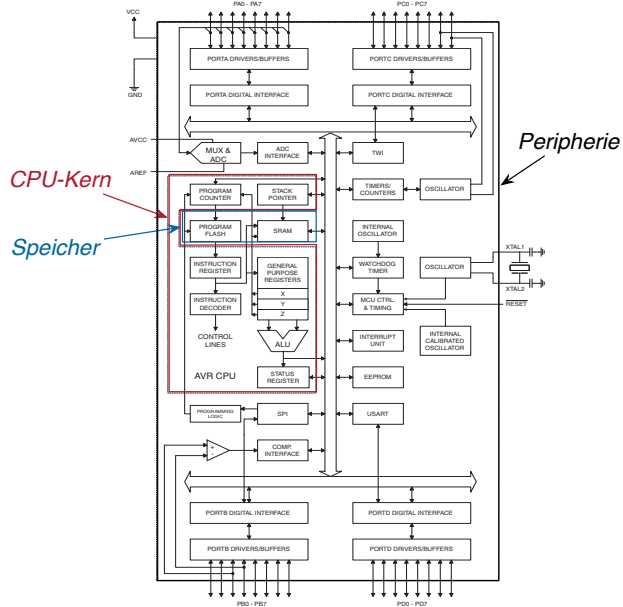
VCC
GND
PA0 - PA7
PC0 - PC7
PORTA DRIVERS/BUFFERS
PORTC DRIVERS/BUFFERS
PORTA DIGITAL INTERFACE
PORTC DIGITAL INTERFACE
AVCC
MUX & ADC
ADC INTERFACE
TWI
Peripherie
AREF
CPU-Kern
PROGRAM COUNTER
STACK POINTER
TIMERS/ COUNTERS
OSCILLATOR
Speicher
PROGRAM FLASH
SRAM
INTERNAL OSCILLATOR
XTAL1
INSTRUCTION REGISTER
GENERAL PURPOSE REGISTERS
WATCHDOG TIMER
OSCILLATOR
X
Y
Z
INSTRUCTION DECODER
MCU CTRL. & TIMING
XTAL2
RESET
CONTROL LINES
ALU
INTERRUPT UNIT
INTERNAL CALIBRATED OSCILLATOR
AVR CPU
STATUS REGISTER
EEPROM
PROGRAMMING LOGIC
SPI
USART
+
-
COMP. INTERFACE
PORTB DIGITAL INTERFACE
PORTD DIGITAL INTERFACE
PORTB DRIVERS/BUFFERS
PORTD DRIVERS/BUFFERS
PB0 - PB7
PD0 - PD7